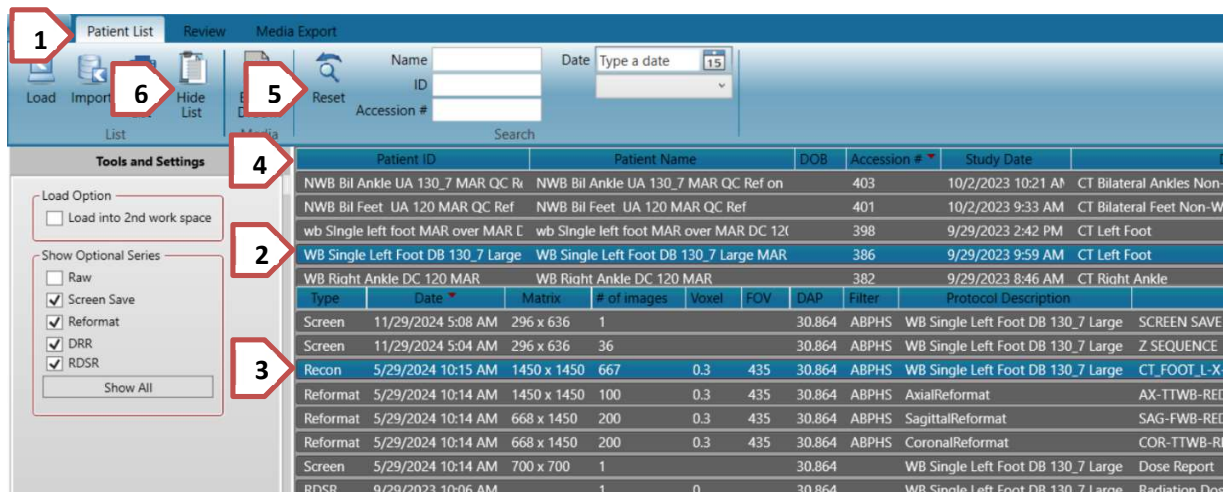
1
Patient List Review Media Export

Load Import 6 Hide List
List
5 Reset
Name
ID
Accession #
Date Type a date 15
Search

Tools and Settings

Load Option
Load into 2nd work space

Show Optional Series
Raw
Screen Save
Reformat
DRR
RDSR
Show All

4

| Patient ID | Patient Name | DOB | Accession # | Study Date | |
|---|---|---|---|---|---|
| NWB Bil Ankle UA 130_7 MAR QC R | NWB Bil Ankle UA 130_7 MAR QC Ref on | | 403 | 10/2/2023 10:21 A | CT Bilateral Ankles Non- |
| NWB Bil Feet UA 120 MAR QC Ref | NWB Bil Feet UA 120 MAR QC Ref | | 401 | 10/2/2023 9:33 AM | CT Bilateral Feet Non-W |
| wb SIngle left foot MAR over MAR D | wb SIngle left foot MAR over MAR DC 12 | | 398 | 9/29/2023 2:42 PM | CT Left Foot |
| WB Single Left Foot DB 130_7 Large | WB Single Left Foot DB 130_7 Large MAR | | 386 | 9/29/2023 9:59 AM | CT Left Foot |
| WB Right Ankle DC 120 MAR | WB Right Ankle DC 120 MAR | | 382 | 9/29/2023 8:46 AM | CT Right Ankle |

2

| Type | Date | Matrix | # of images | Voxel | FOV | DAP | Filter | Protocol Description | |
|---|---|---|---|---|---|---|---|---|---|
| Screen | 11/29/2024 5:08 AM | 296 x 636 | 1 | | | 30.864 | ABPHS | WB Single Left Foot DB 130_7 Large | SCREEN SAVE |
| Screen | 11/29/2024 5:04 AM | 296 x 636 | 36 | | | 30.864 | ABPHS | WB Single Left Foot DB 130_7 Large | Z SEQUENCE |
| Recon | 5/29/2024 10:15 AM | 1450 x 1450 | 667 | 0.3 | 435 | 30.864 | ABPHS | WB Single Left Foot DB 130_7 Large | CT_FOOT_L-X |
| Reformat | 5/29/2024 10:14 AM | 1450 x 1450 | 100 | 0.3 | 435 | 30.864 | ABPHS | AxialReformat | AX-TTWB-RE |
| Reformat | 5/29/2024 10:14 AM | 668 x 1450 | 200 | 0.3 | 435 | 30.864 | ABPHS | SagittalReformat | SAG-FWB-RE |
| Reformat | 5/29/2024 10:14 AM | 668 x 1450 | 200 | 0.3 | 435 | 30.864 | ABPHS | CoronalReformat | COR-TTWB-R |
| Screen | 5/29/2024 10:15 AM | 700 x 700 | 1 | | | 30.864 | | WB Single Left Foot DB 130_7 Large | Dose Report |
| RDSR | 9/29/2023 10:06 AM | | 1 | 0 | | 30.864 | | WB Single Left Foot DB 130_7 Large | Radiation Do |

3